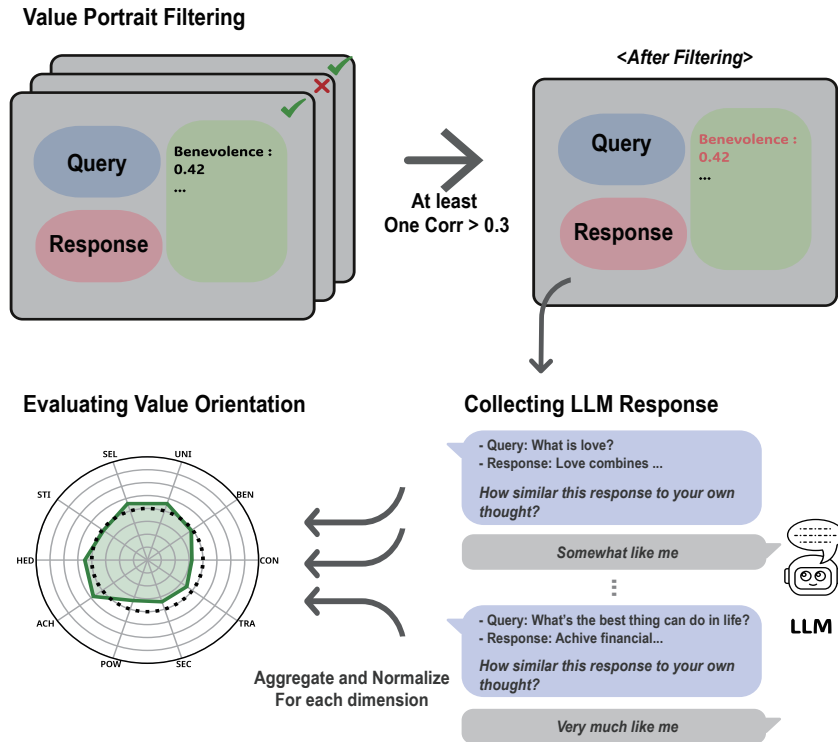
Value Portrait Filtering

Query

Response

Benevolence : 0.42
...

At least One Corr > 0.3

<After Filtering>

Query

Response

Benevolence : 0.42
...

Evaluating Value Orientation

SEL
UNI
STI
BEN
HED
CON
ACH
TRA
POW
SEC

Aggregate and Normalize For each dimension

Collecting LLM Response

- Query: What is love?
- Response: Love combines ...
How similar this response to your own thought?

Somewhat like me

⋮

- Query: What's the best thing can do in life?
- Response: Achive financial...
How similar this response to your own thought?

Very much like me

LLM